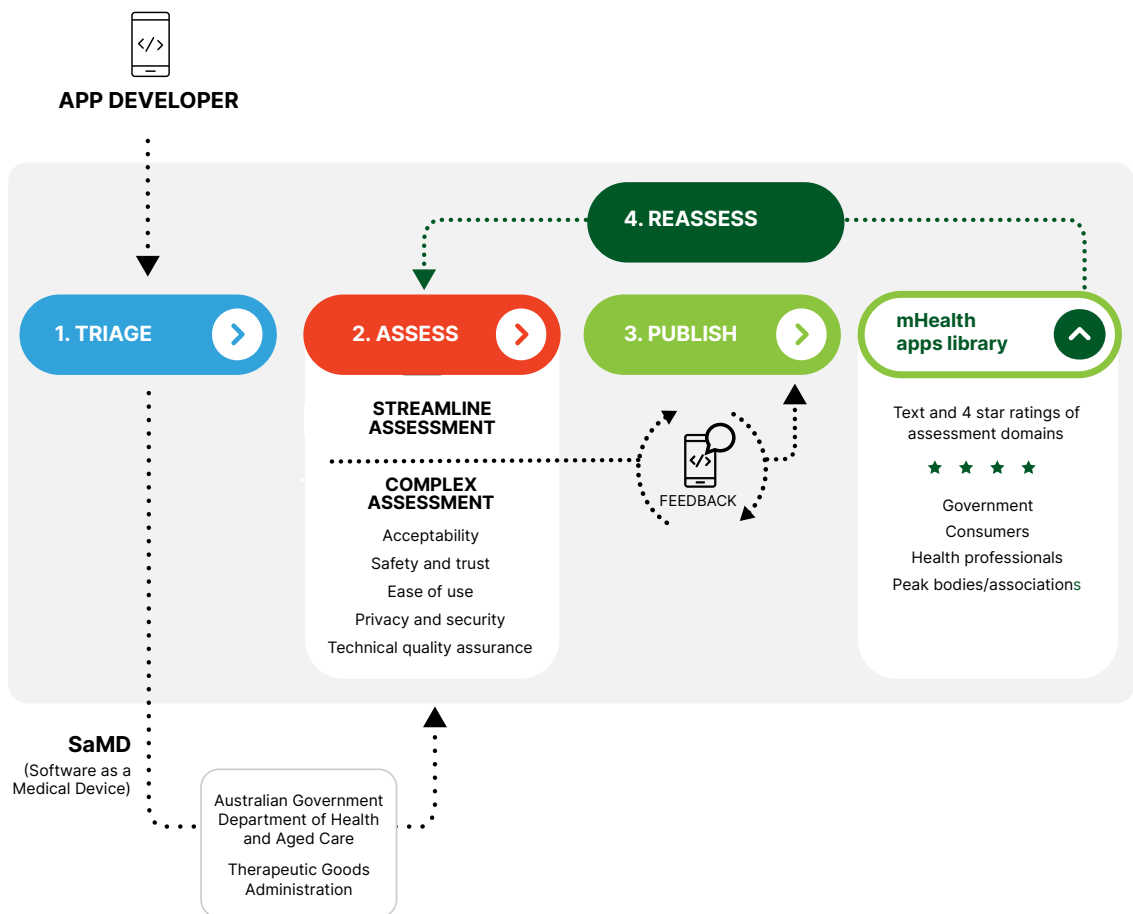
APP DEVELOPER

4. REASSESS

1. TRIAGE

2. ASSESS

3. PUBLISH

mHealth apps library

STREAMLINE ASSESSMENT

COMPLEX ASSESSMENT

Acceptability

Safety and trust

Ease of use

Privacy and security

Technical quality assurance

FEEDBACK

Text and 4 star ratings of assessment domains

Government

Consumers

Health professionals

Peak bodies/associations

SaMD
(Software as a Medical Device)

Australian Government Department of Health and Aged Care

Therapeutic Goods Administration